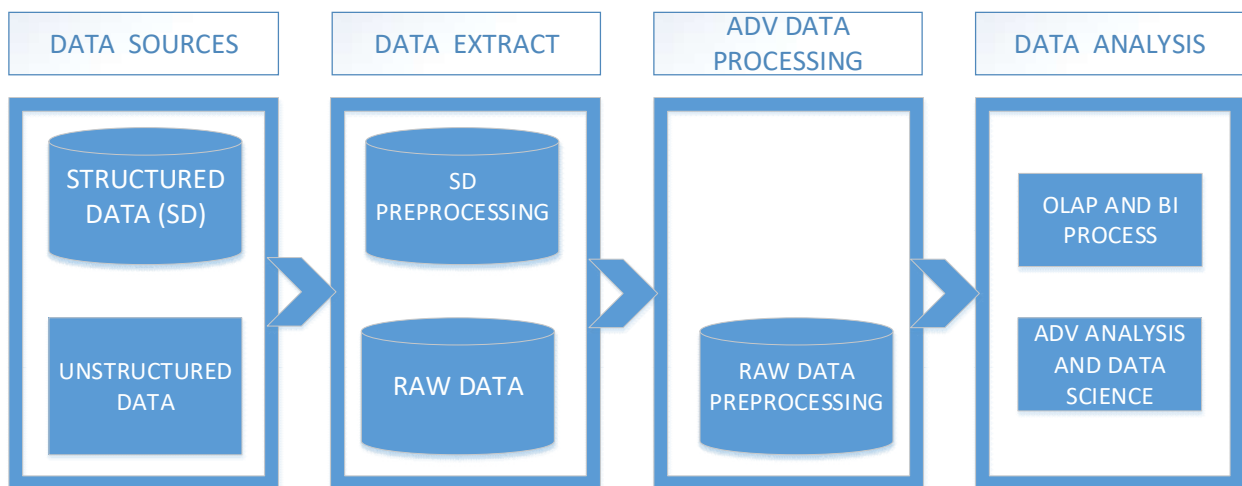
DATA SOURCES

STRUCTURED DATA (SD)

UNSTRUCTURED DATA

DATA EXTRACT

SD PREPROCESSING

RAW DATA

ADV DATA PROCESSING

RAW DATA PREPROCESSING

DATA ANALYSIS

OLAP AND BI PROCESS

ADV ANALYSIS AND DATA SCIENCE